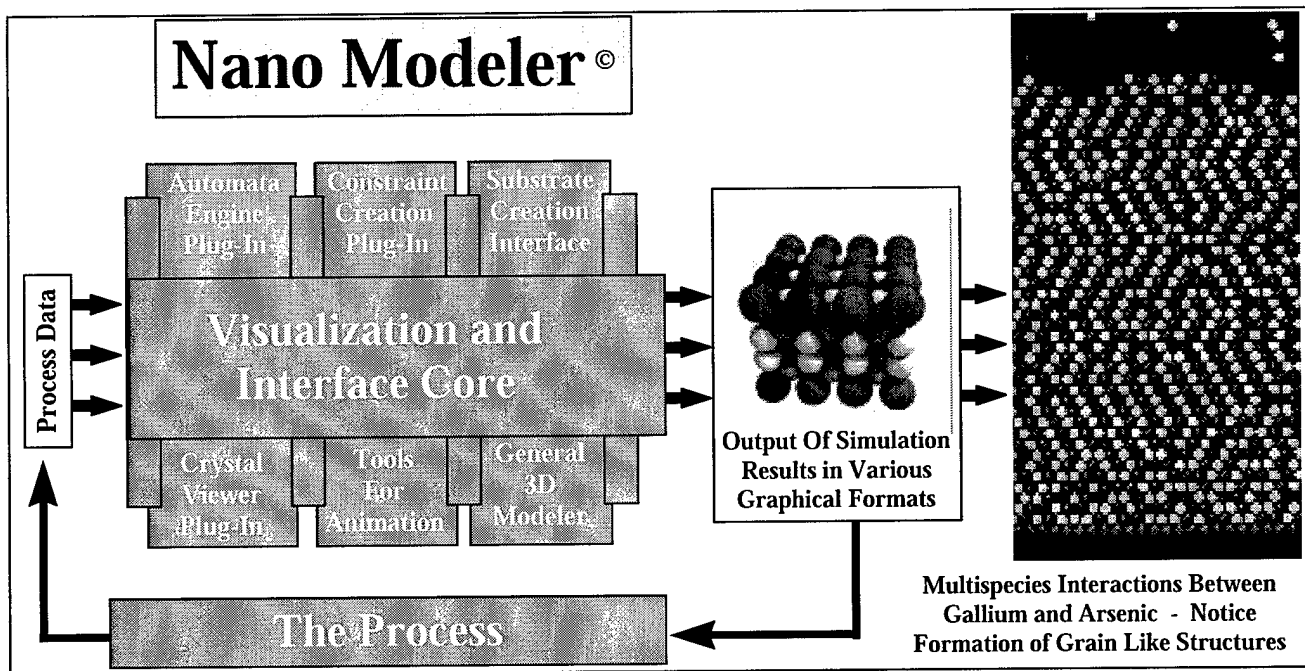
Nano Modeler ©

Automata Engine Plug-In

Constraint Creation Plug-In

Substrate Creation Interface

Process Data

Visualization and Interface Core

Crystal Viewer Plug-In

Tools For Animation

General 3D Modeler

Output Of Simulation Results in Various Graphical Formats

Multispecies Interactions Between Gallium and Arsenic - Notice Formation of Grain Like Structures

The Process